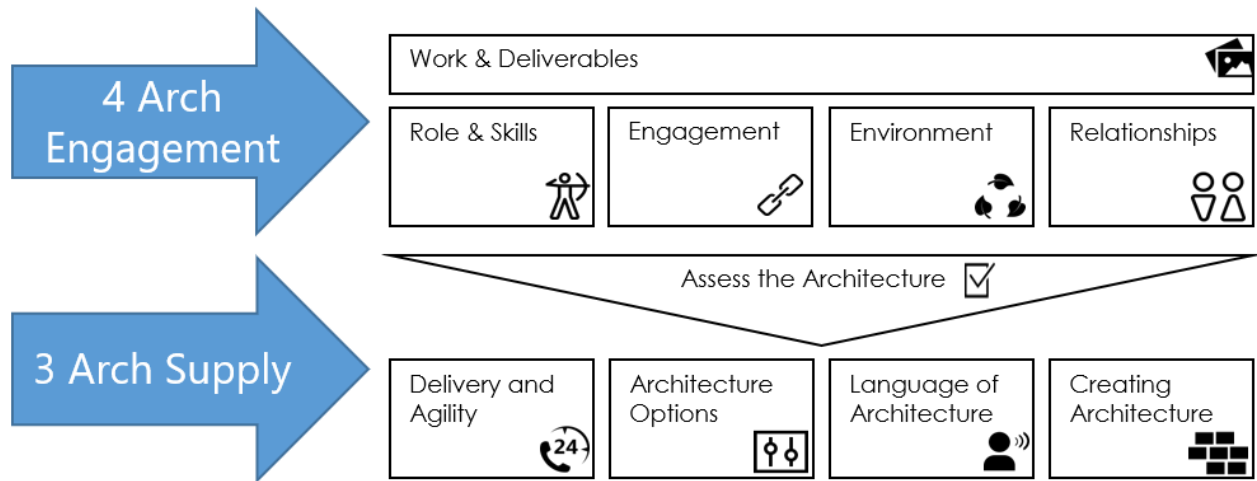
4 Arch Engagement

Work & Deliverables

Role & Skills

Engagement

Environment

Relationships

Assess the Architecture

3 Arch Supply

Delivery and Agility

24

Architecture Options

Language of Architecture

Creating Architecture